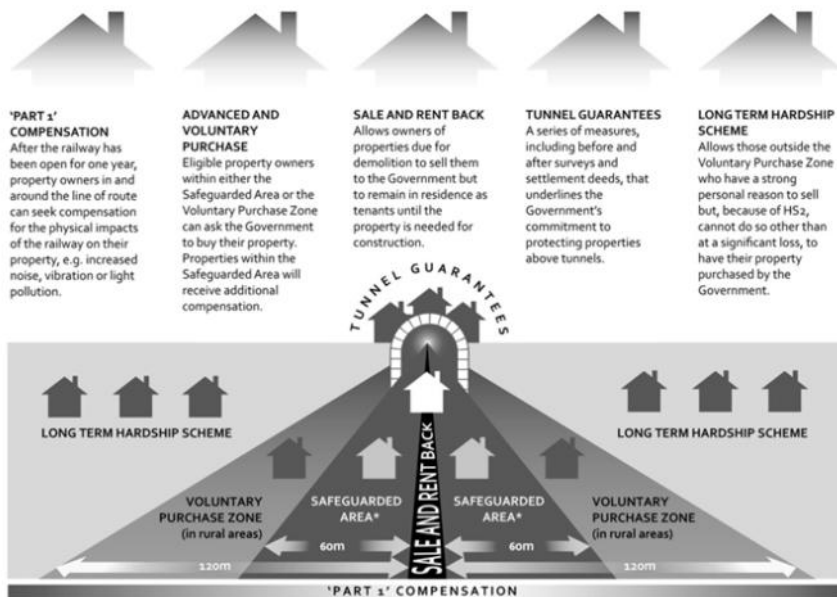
'PART 1' COMPENSATION
After the railway has been open for one year, property owners in and around the line of route can seek compensation for the physical impacts of the railway on their property, e.g. increased noise, vibration or light pollution.

ADVANCED AND VOLUNTARY PURCHASE
Eligible property owners within either the Safeguarded Area or the Voluntary Purchase Zone can ask the Government to buy their property. Properties within the Safeguarded Area will receive additional compensation.

SALE AND RENT BACK
Allows owners of properties due for demolition to sell them to the Government but to remain in residence as tenants until the property is needed for construction.

TUNNEL GUARANTEES
A series of measures, including before and after surveys and settlement deeds, that underlines the Government's commitment to protecting properties above tunnels.

LONG TERM HARDSHIP SCHEME
Allows those outside the Voluntary Purchase Zone who have a strong personal reason to sell but, because of HS2, cannot do so other than at a significant loss, to have their property purchased by the Government.

TUNNEL GUARANTEES

LONG TERM HARDSHIP SCHEME

LONG TERM HARDSHIP SCHEME

VOLUNTARY PURCHASE ZONE (in rural areas)

SAFEGUARDED AREA*

SALE AND RENT BACK

SAFEGUARDED AREA*

VOLUNTARY PURCHASE ZONE (in rural areas)

60m

60m

120m

120m

'PART 1' COMPENSATION